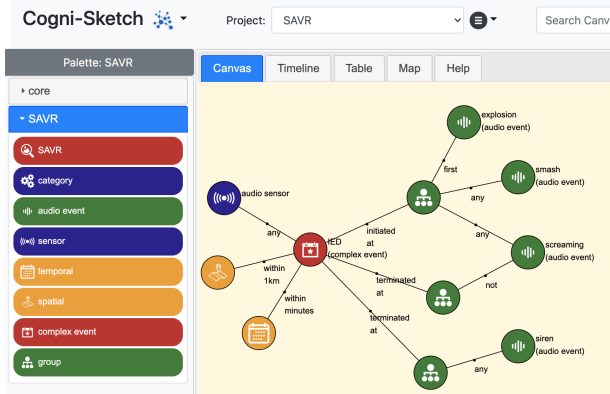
Cogni-Sketch

Project: SAVR

Search Canv

Palette: SAVR

core

SAVR

SAVR

category

audio event

sensor

temporal

spatial

complex event

group

Canvas

Timeline

Table

Map

Help

explosion
(audio event)

first

smash
(audio event)

any

audio sensor

any

initiated at

any

screaming
(audio event)

IED
(complex event)

within 1km

terminated at

not

within minutes

terminated at

siren
(audio event)

any